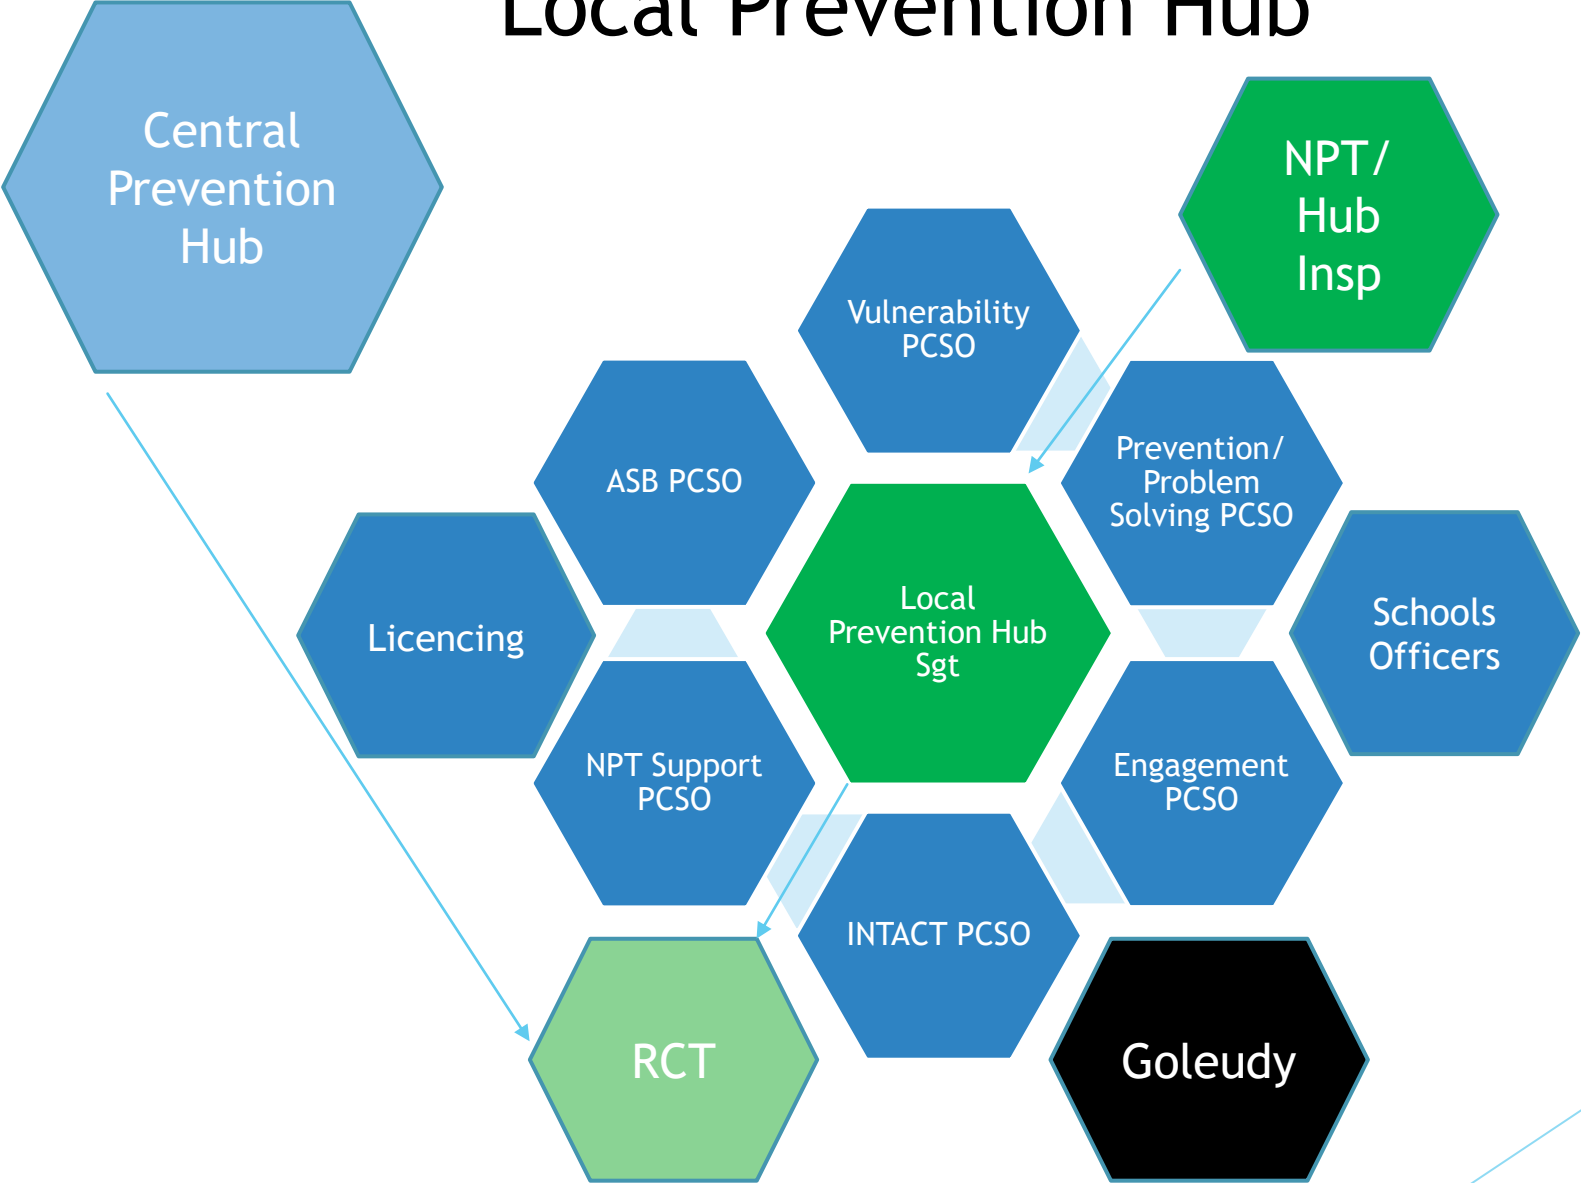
Local Prevention Hub

Central Prevention Hub

NPT/ Hub Insp

Vulnerability PCSO

ASB PCSO

Prevention/ Problem Solving PCSO

Licencing

Local Prevention Hub Sgt

Schools Officers

NPT Support PCSO

Engagement PCSO

INTACT PCSO

RCT

Goleudy